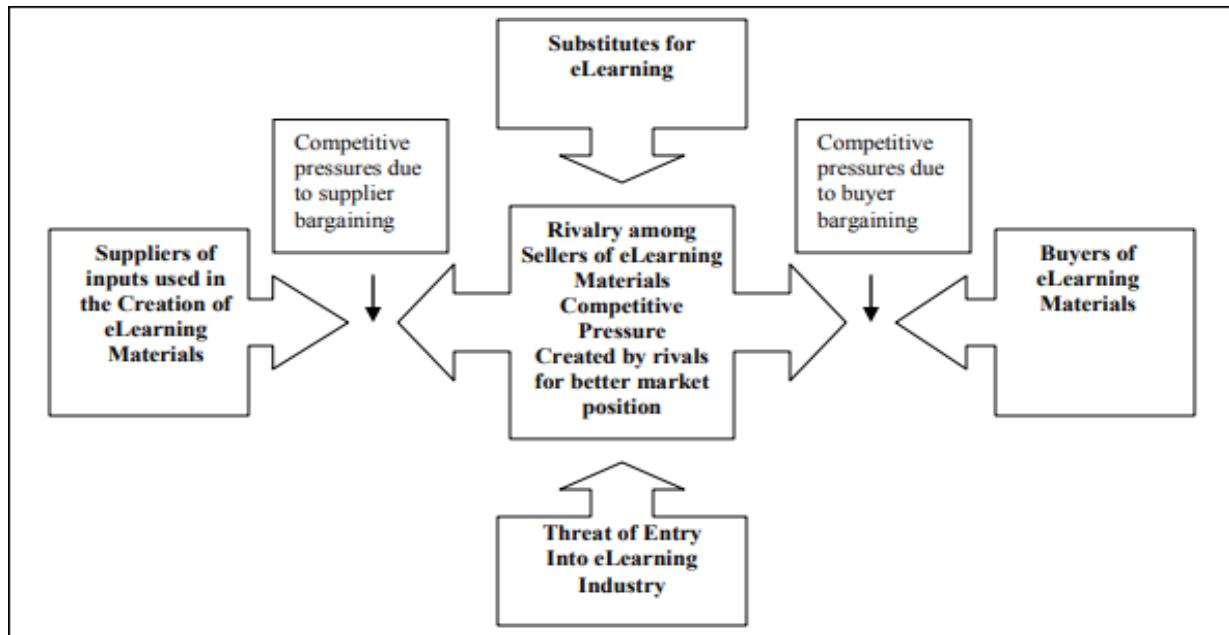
Substitutes for eLearning

Competitive pressures due to supplier bargaining

Competitive pressures due to buyer bargaining

Suppliers of inputs used in the Creation of eLearning Materials

Rivalry among Sellers of eLearning Materials Competitive Pressure Created by rivals for better market position

Buyers of eLearning Materials

Threat of Entry Into eLearning Industry